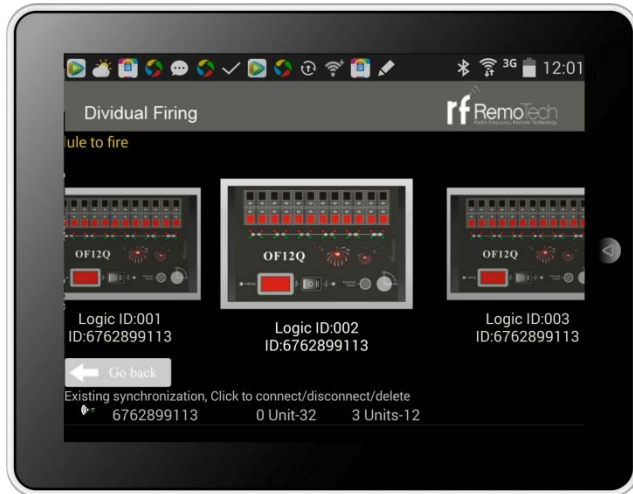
3G 12:01

Dividual Firing

rf RemoTech
Radio Frequency Remote Technology

ule to fire

OF12Q

OF12Q

OF12Q

Logic ID:001
ID:6762899113

Logic ID:002
ID:6762899113

Logic ID:003
ID:6762899113

Go back

Existing synchronization, Click to connect/disconnect/delete

6762899113 0 Unit-32 3 Units-12